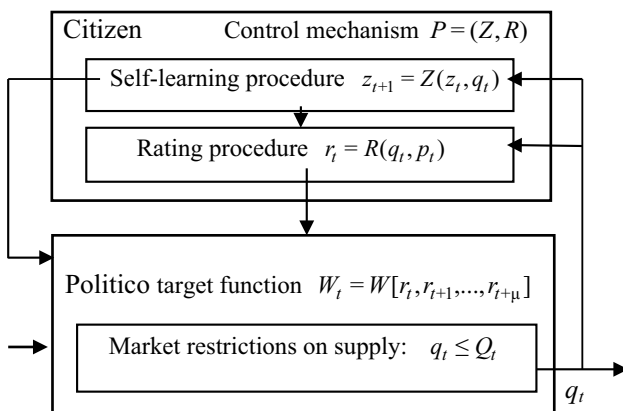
Citizen Control mechanism $P = (Z, R)$

Self-learning procedure $z_{t+1} = Z(z_t, q_t)$

Rating procedure $r_t = R(q_t, p_t)$

Politico target function $W_t = W[r_t, r_{t+1}, ..., r_{t+\mu}]$

Market restrictions on supply: $q_t \leq Q_t$

$q_t$